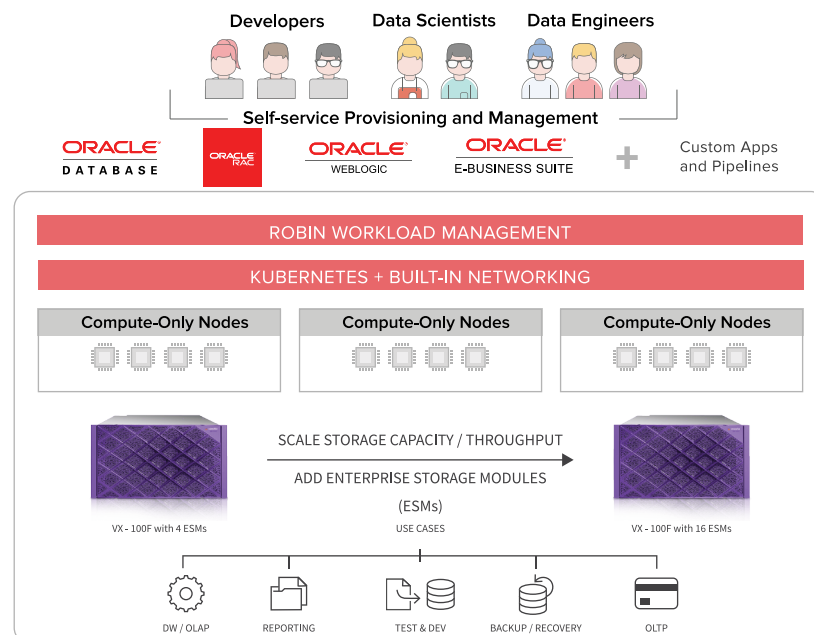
Developers Data Scientists Data Engineers

Self-service Provisioning and Management

ORACLE DATABASE

ORACLE RAC

ORACLE WEBLOGIC

ORACLE E-BUSINESS SUITE

+ Custom Apps and Pipelines

ROBIN WORKLOAD MANAGEMENT

KUBERNETES + BUILT-IN NETWORKING

Compute-Only Nodes

Compute-Only Nodes

Compute-Only Nodes

SCALE STORAGE CAPACITY / THROUGHPUT

ADD ENTERPRISE STORAGE MODULES (ESMs)

VX - 100F with 4 ESMs

USE CASES

VX - 100F with 16 ESMs

DW / OLAP

REPORTING

TEST & DEV

BACKUP / RECOVERY

OLTP